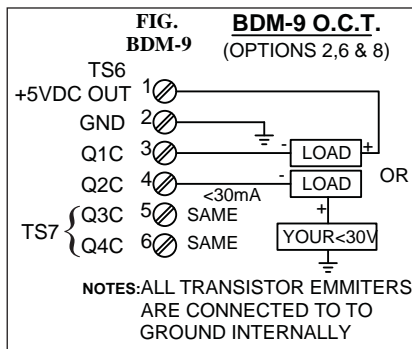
FIG.
BDM-9

BDM-9 O.C.T.
(OPTIONS 2,6 & 8)

TS6
+5VDC OUT 1
GND 2
Q1C 3
Q2C 4
TS7 Q3C 5 SAME
Q4C 6 SAME

- LOAD +
- LOAD
<30mA
+
YOUR<30V
OR

NOTES:ALL TRANSISTOR EMMITERS ARE CONNECTED TO TO GROUND INTERNALLY